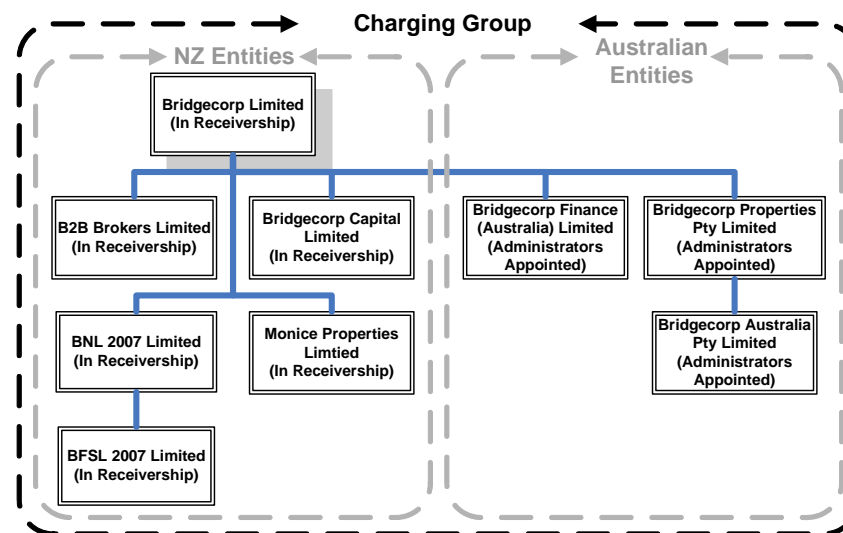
Charging Group

NZ Entities

Australian Entities

Bridgecorp Limited (In Receivership)

B2B Brokers Limited (In Receivership)

Bridgecorp Capital Limited (In Receivership)

Bridgecorp Finance (Australia) Limited (Administrators Appointed)

Bridgecorp Properties Pty Limited (Administrators Appointed)

BNL 2007 Limited (In Receivership)

Monice Properties Limtied (In Receivership)

Bridgecorp Australia Pty Limited (Administrators Appointed)

BFSL 2007 Limited (In Receivership)